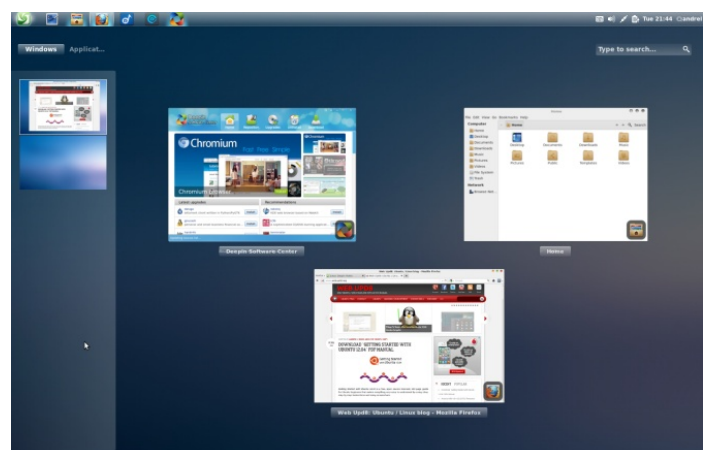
Tue 21:44 andrei

Windows Applicat...

Type to search...

Chromium

Chromium browser

Deepin Software Center

Home

Web Upd8: Ubuntu / Linux blog - Mozilla Firefox

WEB UPD8

DOWNLOAD "GETTING STARTED WITH UBUNTU 12.04" PDF MANUAL